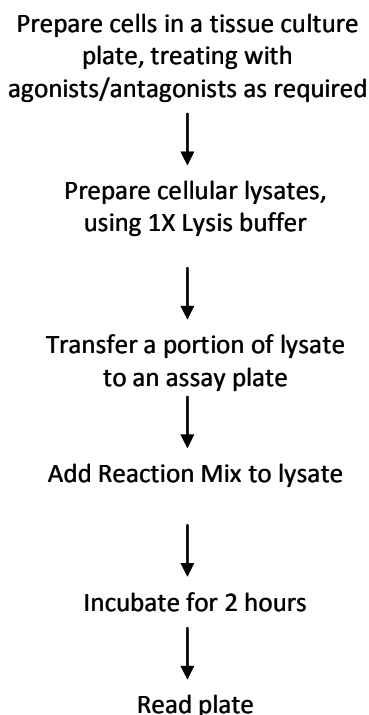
Prepare cells in a tissue culture plate, treating with agonists/antagonists as required

Prepare cellular lysates, using 1X Lysis buffer

Transfer a portion of lysate to an assay plate

Add Reaction Mix to lysate

Incubate for 2 hours

Read plate